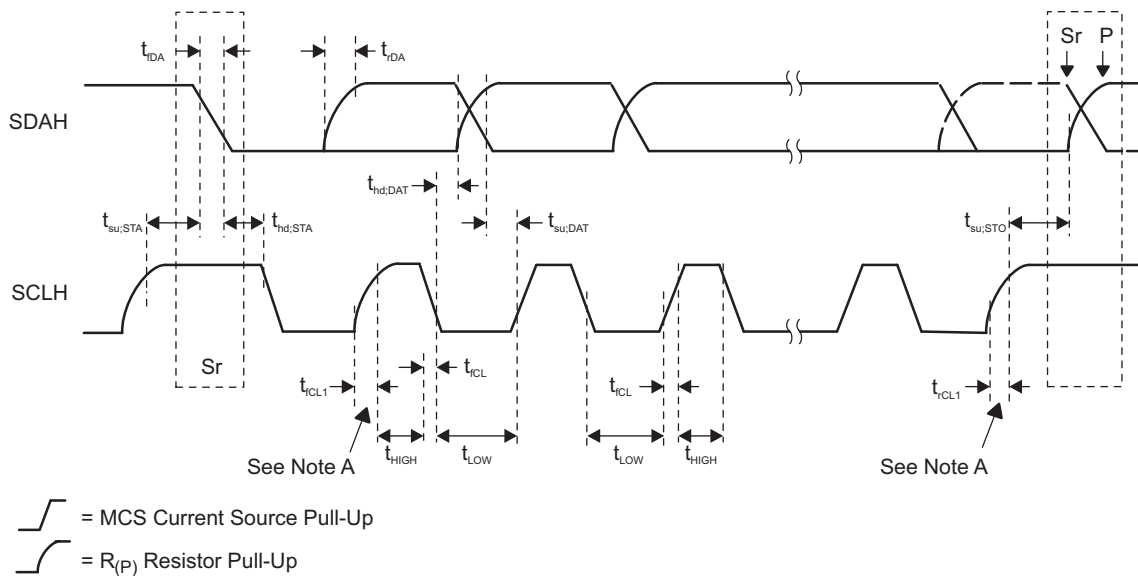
$t_{fDA}$

$t_{rDA}$

Sr P

SDAH

$t_{hd;DAT}$

$t_{su;STA}$ $t_{hd;STA}$ $t_{su;DAT}$ $t_{su;STO}$

SCLH

Sr

$t_{fCL1}$ $t_{fCL}$ $t_{fCL}$ $t_{rCL1}$

See Note A $t_{HIGH}$ $t_{LOW}$ $t_{LOW}$ $t_{HIGH}$ See Note A

= MCS Current Source Pull-Up

= $R_{(P)}$ Resistor Pull-Up